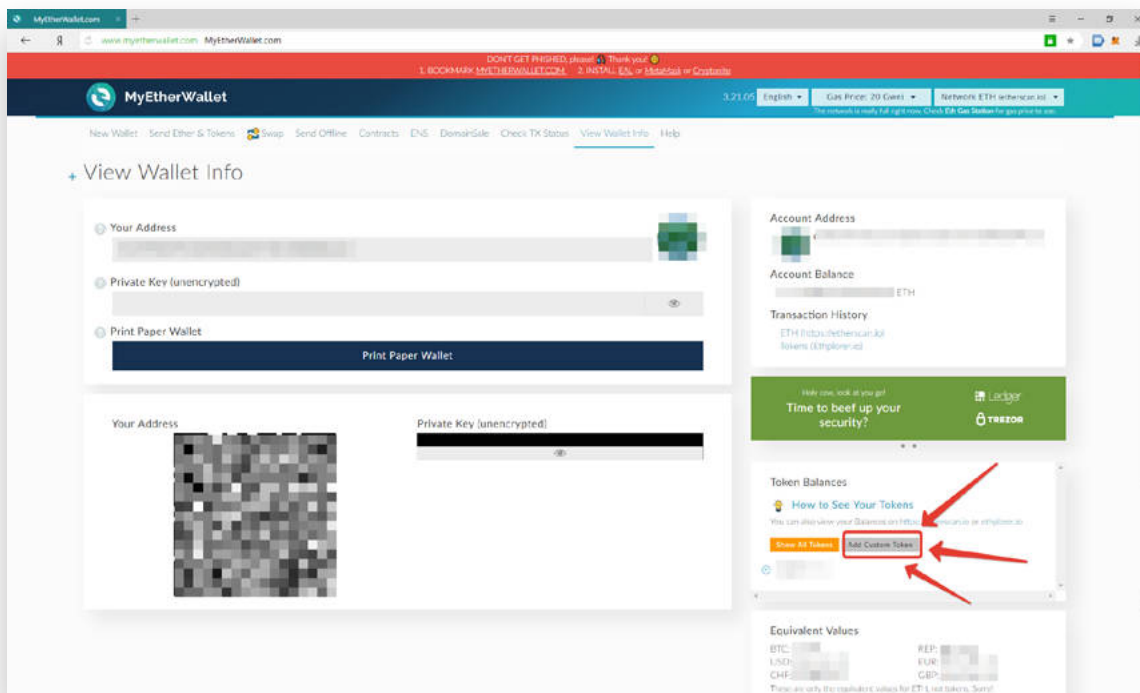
MyEtherWallet.com
www.myetherwallet.com MyEtherWallet.com

DON'T GET PHISHED, please! Thank you!
1. BOOKMARK MYETHERWALLET.COM 2. INSTALL EAL or MetaMask or Cryptonite

MyEtherWallet
3.21.05 English Gas Price: 20 Gwei Network ETH (etherscan.io)
The network is really full right now. Check Eth Gas Station for gas price to use.

New Wallet Send Ether & Tokens Swap Send Offline Contracts ENS DomainSale Check TX Status View Wallet Info Help

View Wallet Info

Your Address

Private Key (unencrypted)

Print Paper Wallet

Print Paper Wallet

Your Address

Private Key (unencrypted)

Account Address

Account Balance
ETH

Transaction History
ETH (https://etherscan.io)
Tokens (Ethplorer.io)

Holy cow, look at you go!
Time to beef up your security?
Ledger
TREZOR

Token Balances
How to See Your Tokens
You can also view your Balances on https://etherscan.io or ethplorer.io
Show All Tokens Add Custom Token

Equivalent Values
BTC:
USD:
CHF:
REP:
EUR:
GBP:
These are only the equivalent values for ETH, not tokens. Sorry!